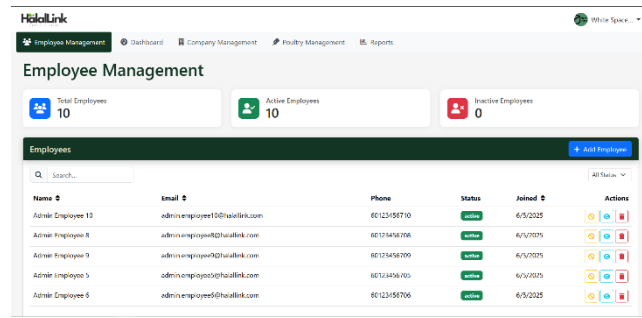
HalalLink

White Space...

Employee Management
Dashboard
Company Management
Poultry Management
Reports

Employee Management

Total Employees
10

Active Employees
10

Inactive Employees
0

Employees

+ Add Employee

Search...

All Status

| Name | Email | Phone | Status | Joined | Actions |
|---|---|---|---|---|---|
| Admin Employee 10 | admin.employee10@halallink.com | 60123456710 | active | 6/5/2025 | |
| Admin Employee 8 | admin.employee8@halallink.com | 60123456708 | active | 6/5/2025 | |
| Admin Employee 9 | admin.employee9@halallink.com | 60123456709 | active | 6/5/2025 | |
| Admin Employee 5 | admin.employee5@halallink.com | 60123456705 | active | 6/5/2025 | |
| Admin Employee 6 | admin.employee6@halallink.com | 60123456706 | active | 6/5/2025 | |